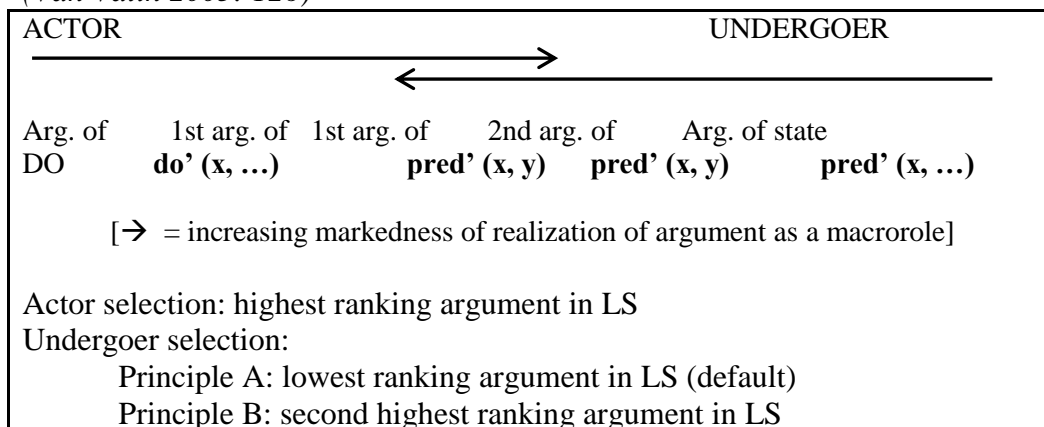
ACTOR UNDERGOER

Arg. of DO | 1st arg. of **do' (x, …)** | 1st arg. of **pred' (x, y)** | 2nd arg. of **pred' (x, y)** | Arg. of state **pred' (x, …)**

[$\rightarrow$ = increasing markedness of realization of argument as a macrorole]

Actor selection: highest ranking argument in LS
Undergoer selection:
Principle A: lowest ranking argument in LS (default)
Principle B: second highest ranking argument in LS